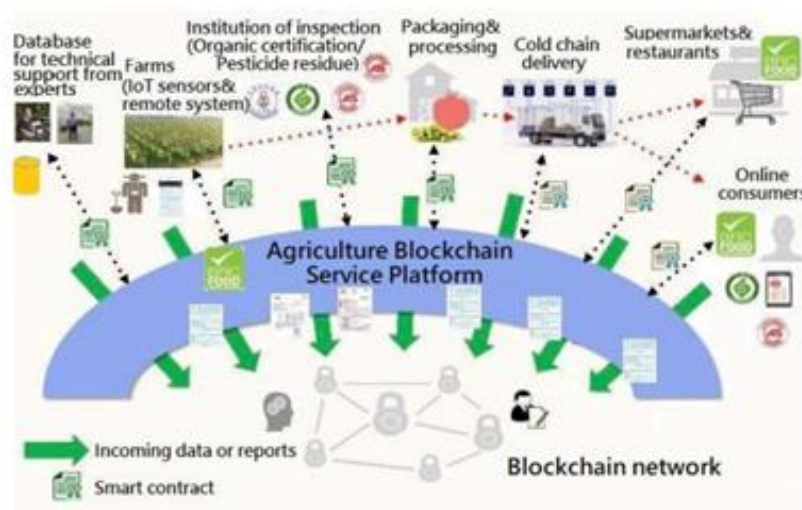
Database for technical support from experts

Farms (IoT sensors& remote system)

Institution of inspection (Organic certification/ Pesticide residue)

Packaging& processing

Cold chain delivery

Supermarkets& restaurants

Online consumers

Agriculture Blockchain Service Platform

Incoming data or reports

Smart contract

Blockchain network